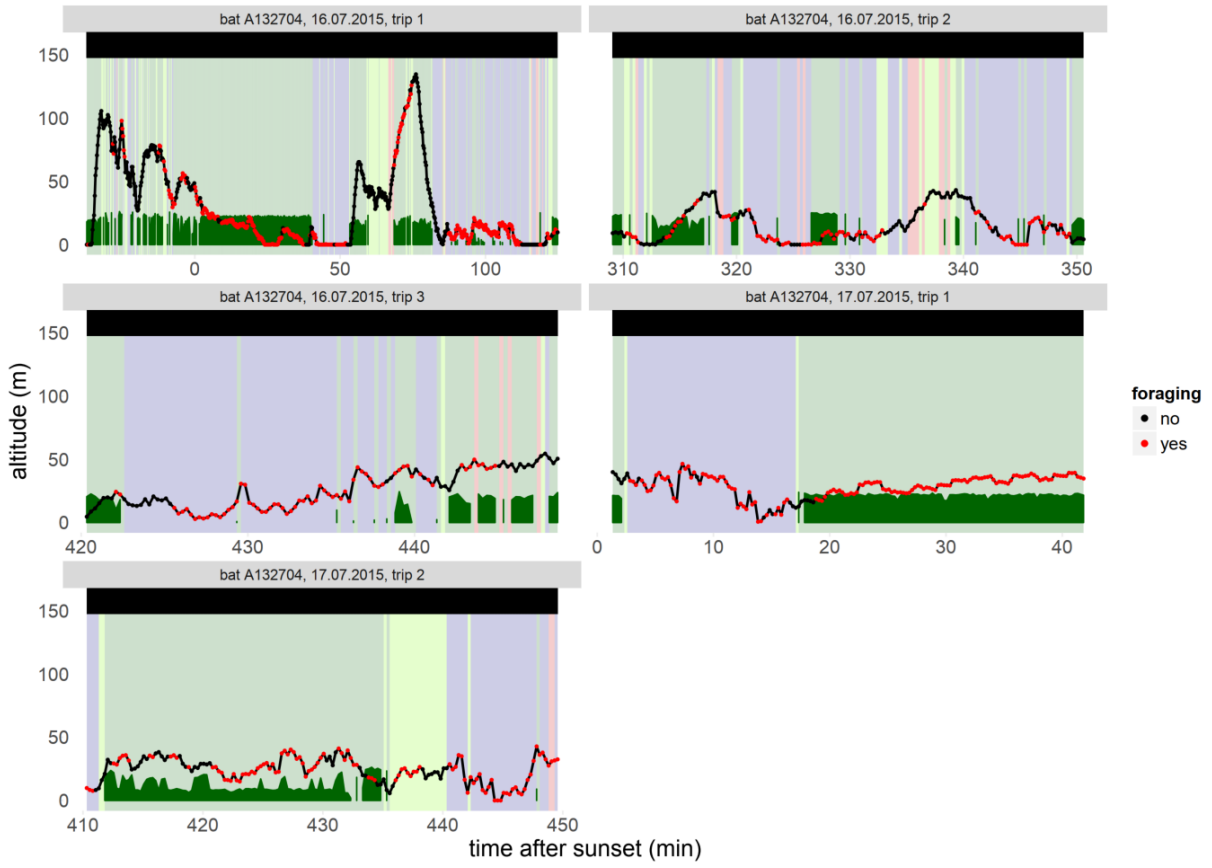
bat A132704, 16.07.2015, trip 1

150
100
50
0

0 50 100

bat A132704, 16.07.2015, trip 2

310 320 330 340 350

bat A132704, 16.07.2015, trip 3

150
100
50
0

420 430 440

bat A132704, 17.07.2015, trip 1

0 10 20 30 40

bat A132704, 17.07.2015, trip 2

150
100
50
0

410 420 430 440 450

altitude (m)

time after sunset (min)

foraging
no
yes